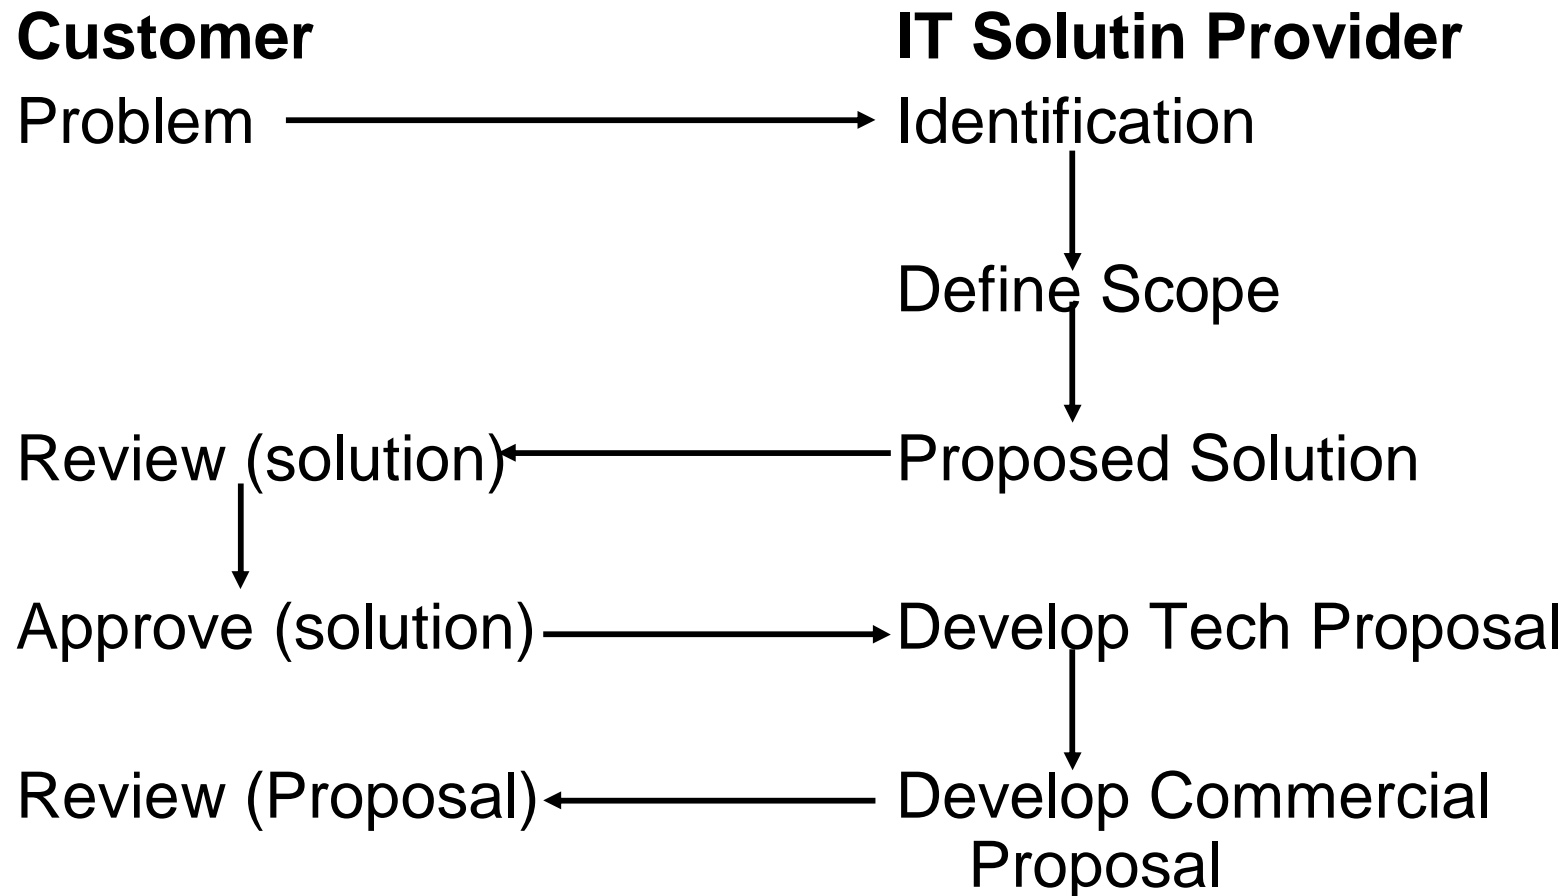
**Customer** **IT Solutin Provider**

Problem Identification

Define Scope

Review (solution) Proposed Solution

Approve (solution) Develop Tech Proposal

Review (Proposal) Develop Commercial Proposal